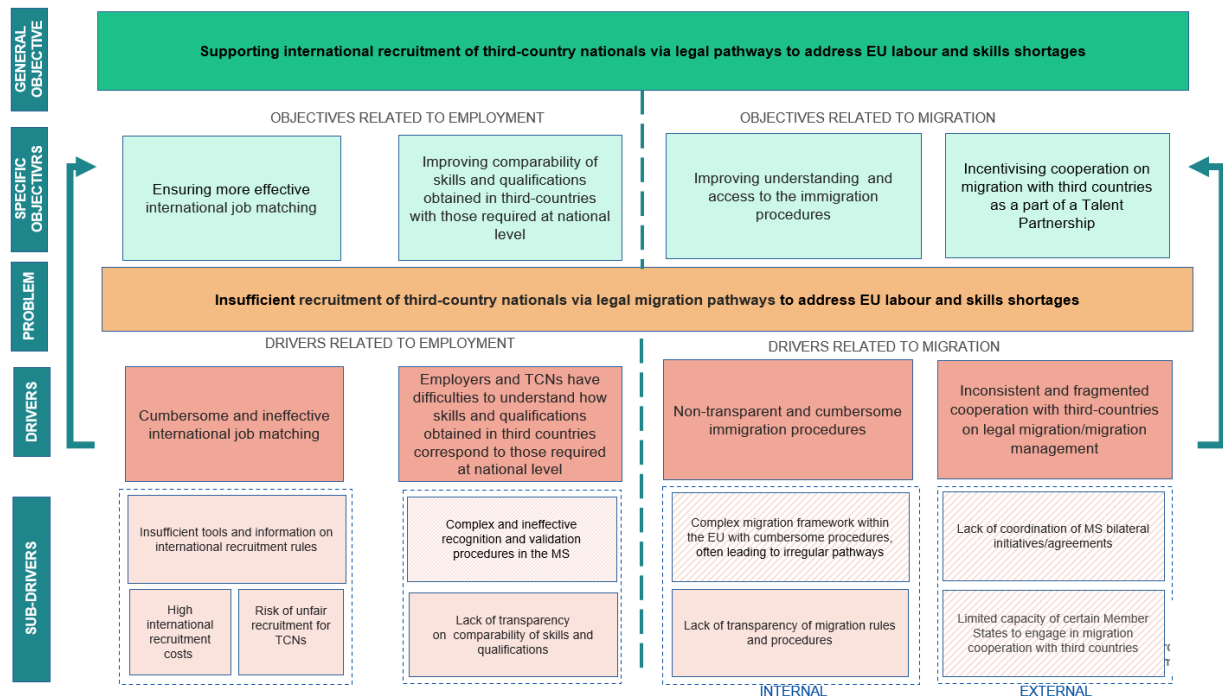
GENERAL OBJECTIVE

Supporting international recruitment of third-country nationals via legal pathways to address EU labour and skills shortages

OBJECTIVES RELATED TO EMPLOYMENT

OBJECTIVES RELATED TO MIGRATION

SPECIFIC OBJECTIVRS

Ensuring more effective international job matching

Improving comparability of skills and qualifications obtained in third-countries with those required at national level

Improving understanding and access to the immigration procedures

Incentivising cooperation on migration with third countries as a part of a Talent Partnership

PROBLEM

Insufficient recruitment of third-country nationals via legal migration pathways to address EU labour and skills shortages

DRIVERS RELATED TO EMPLOYMENT

DRIVERS RELATED TO MIGRATION

DRIVERS

Cumbersome and ineffective international job matching

Employers and TCNs have difficulties to understand how skills and qualifications obtained in third countries correspond to those required at national level

Non-transparent and cumbersome immigration procedures

Inconsistent and fragmented cooperation with third-countries on legal migration/migration management

SUB-DRIVERS

Insufficient tools and information on international recruitment rules

High international recruitment costs

Risk of unfair recruitment for TCNs

Complex and ineffective recognition and validation procedures in the MS

Lack of transparency on comparability of skills and qualifications

Complex migration framework within the EU with cumbersome procedures, often leading to irregular pathways

Lack of transparency of migration rules and procedures

Lack of coordination of MS bilateral initiatives/agreements

Limited capacity of certain Member States to engage in migration cooperation with third countries

INTERNAL

EXTERNAL